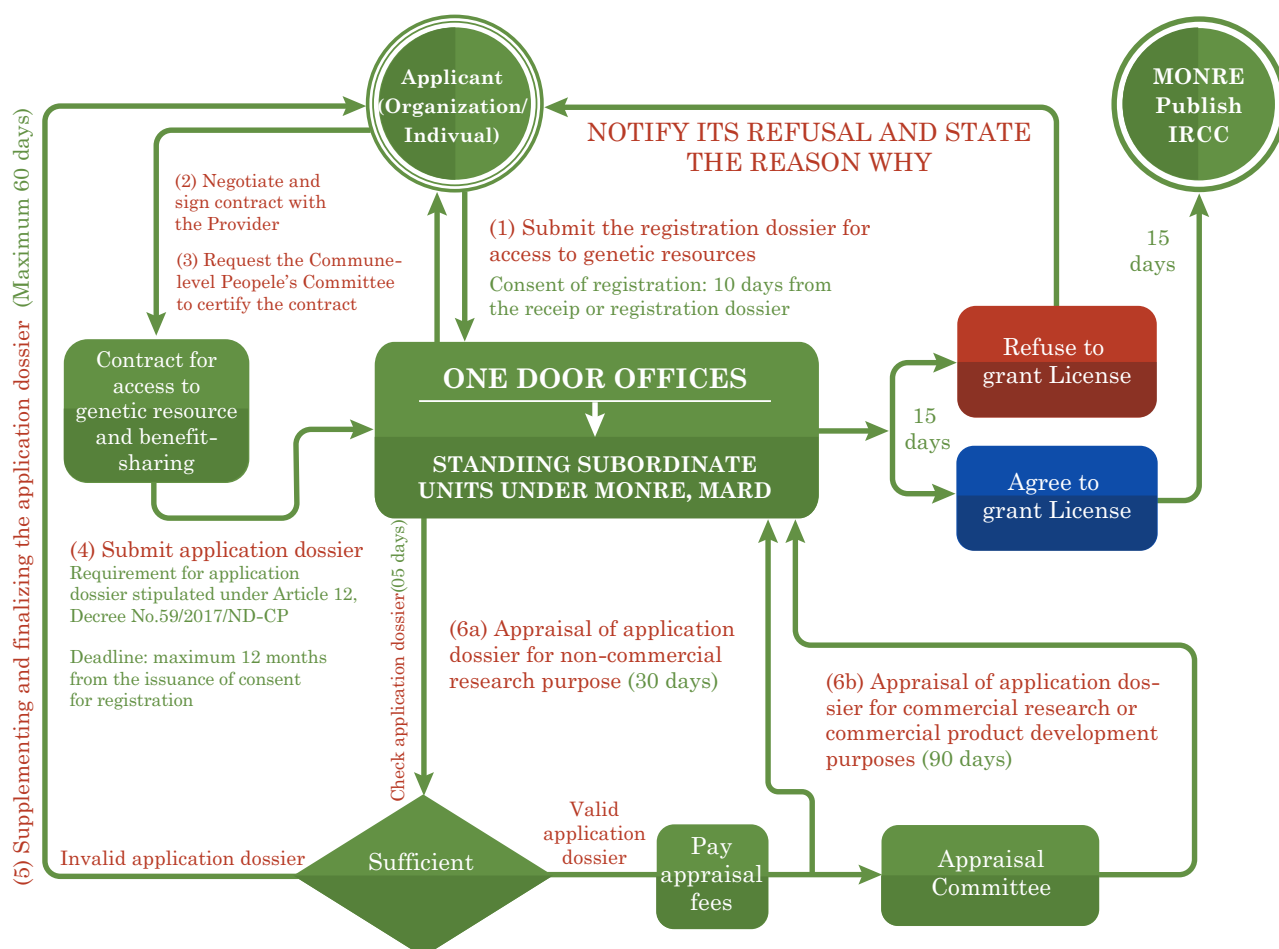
Applicant (Organization/ Indivual)

NOTIFY ITS REFUSAL AND STATE THE REASON WHY

MONRE Publish IRCC

(2) Negotiate and sign contract with the Provider

(3) Request the Commune-level Peopele's Committee to certify the contract

(1) Submit the registration dossier for access to genetic resources

Consent of registration: 10 days from the receip or registration dossier

15 days

Refuse to grant License

15 days

Agree to grant License

Contract for access to genetic resource and benefit-sharing

ONE DOOR OFFICES

STANDIING SUBORDINATE UNITS UNDER MONRE, MARD

(5) Supplementing and finalizing the application dossier (Maximum 60 days)

(4) Submit application dossier

Requirement for application dossier stipulated under Article 12, Decree No.59/2017/ND-CP

Deadline: maximum 12 months from the issuance of consent for registration

Check application dossier(05 days)

(6a) Appraisal of application dossier for non-commercial research purpose (30 days)

(6b) Appraisal of application dossier for commercial research or commercial product development purposes (90 days)

Invalid application dossier

Sufficient

Valid application dossier

Pay appraisal fees

Appraisal Committee